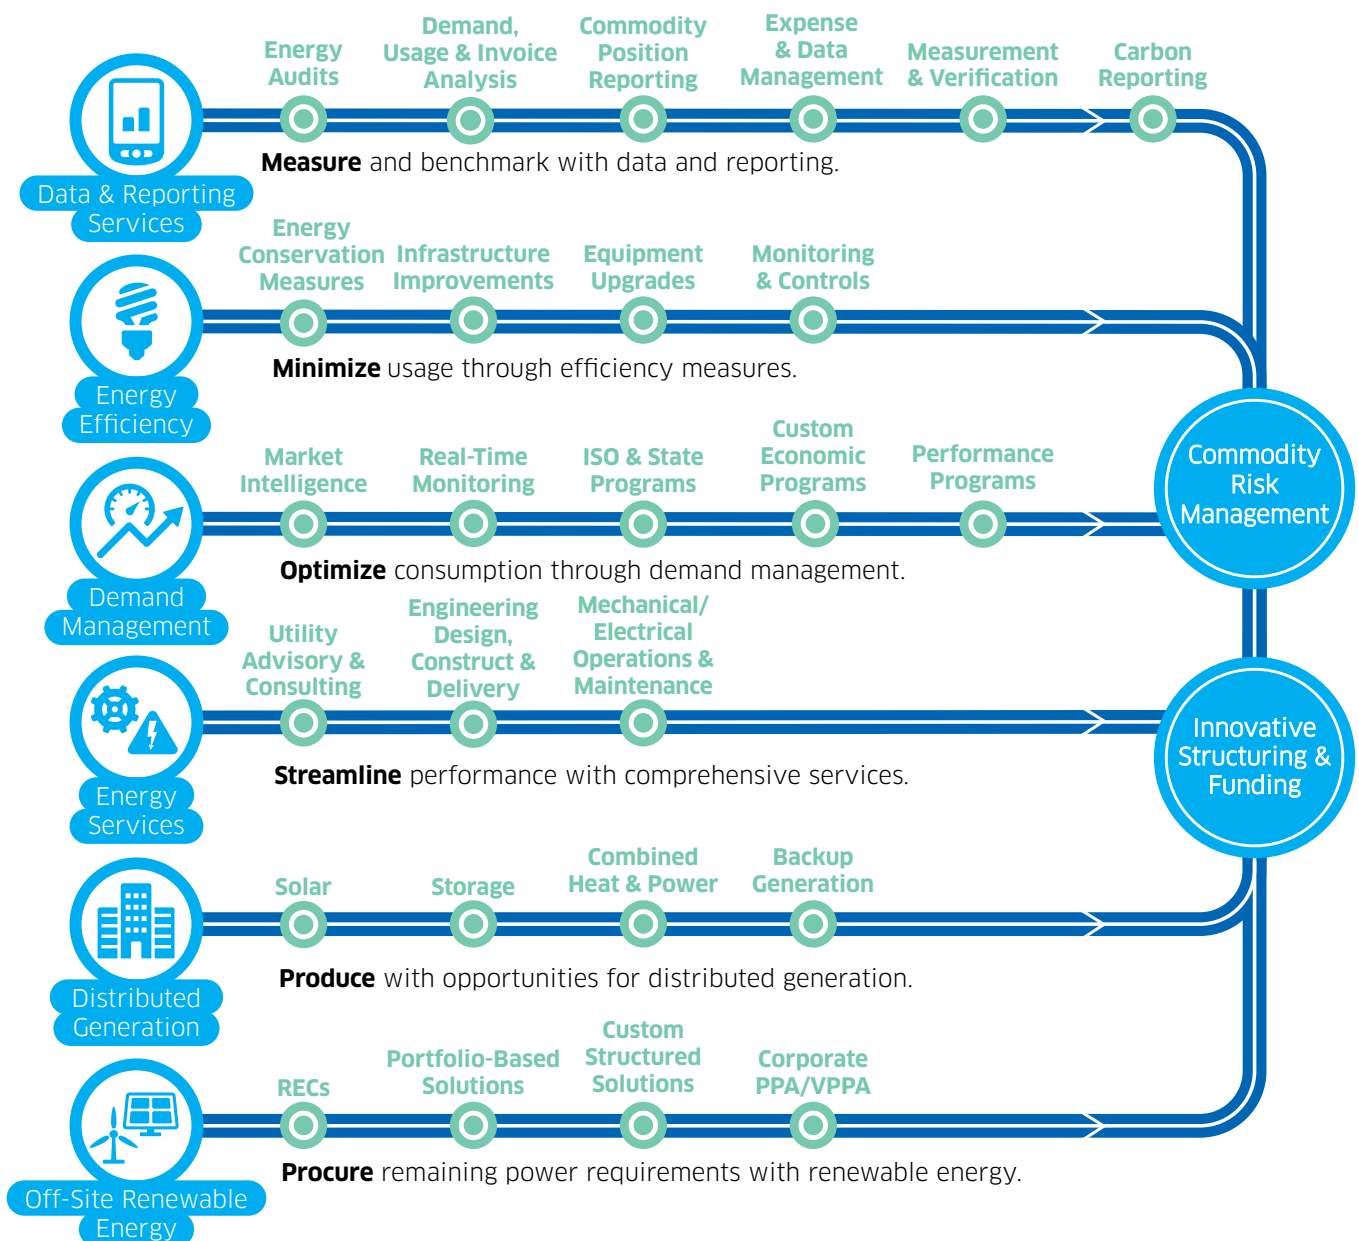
Data & Reporting Services

Energy Audits

Demand, Usage & Invoice Analysis

Commodity Position Reporting

Expense & Data Management

Measurement & Verification

Carbon Reporting

**Measure** and benchmark with data and reporting.

Energy Efficiency

Energy Conservation Measures

Infrastructure Improvements

Equipment Upgrades

Monitoring & Controls

**Minimize** usage through efficiency measures.

Demand Management

Market Intelligence

Real-Time Monitoring

ISO & State Programs

Custom Economic Programs

Performance Programs

**Optimize** consumption through demand management.

Commodity Risk Management

Energy Services

Utility Advisory & Consulting

Engineering Design, Construct & Delivery

Mechanical/ Electrical Operations & Maintenance

**Streamline** performance with comprehensive services.

Innovative Structuring & Funding

Distributed Generation

Solar

Storage

Combined Heat & Power

Backup Generation

**Produce** with opportunities for distributed generation.

Off-Site Renewable Energy

RECs

Portfolio-Based Solutions

Custom Structured Solutions

Corporate PPA/VPPA

**Procure** remaining power requirements with renewable energy.